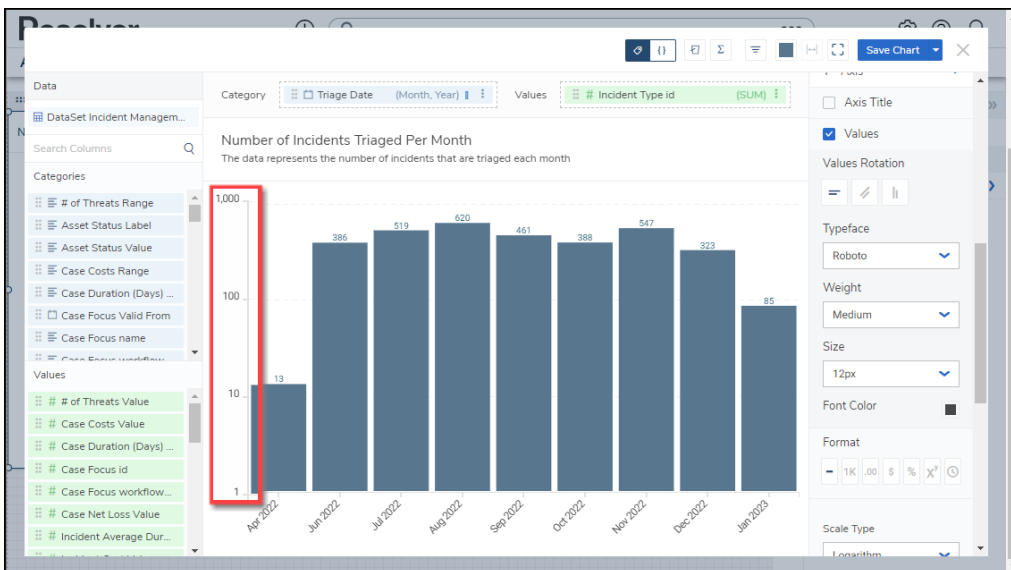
Save Chart

Data

DataSet Incident Managem...

Search Columns

Categories

# of Threats Range
Asset Status Label
Asset Status Value
Case Costs Range
Case Duration (Days) ...
Case Focus Valid From
Case Focus name

Values

# of Threats Value
Case Costs Value
Case Duration (Days) ...
Case Focus id
Case Focus workflow...
Case Net Loss Value
Incident Average Dur...

Category Triage Date (Month, Year) Values Incident Type id (SUM)

Number of Incidents Triaged Per Month
The data represents the number of incidents that are triaged each month

1,000
100
10
1

13
386
519
620
461
388
547
323
85

Apr 2022
Jun 2022
Jul 2022
Aug 2022
Sep 2022
Oct 2022
Nov 2022
Dec 2022
Jan 2023

Axis Title
Values
Values Rotation
Typeface
Roboto
Weight
Medium
Size
12px
Font Color
Format
1K .00 $ %
Scale Type
Logarithm